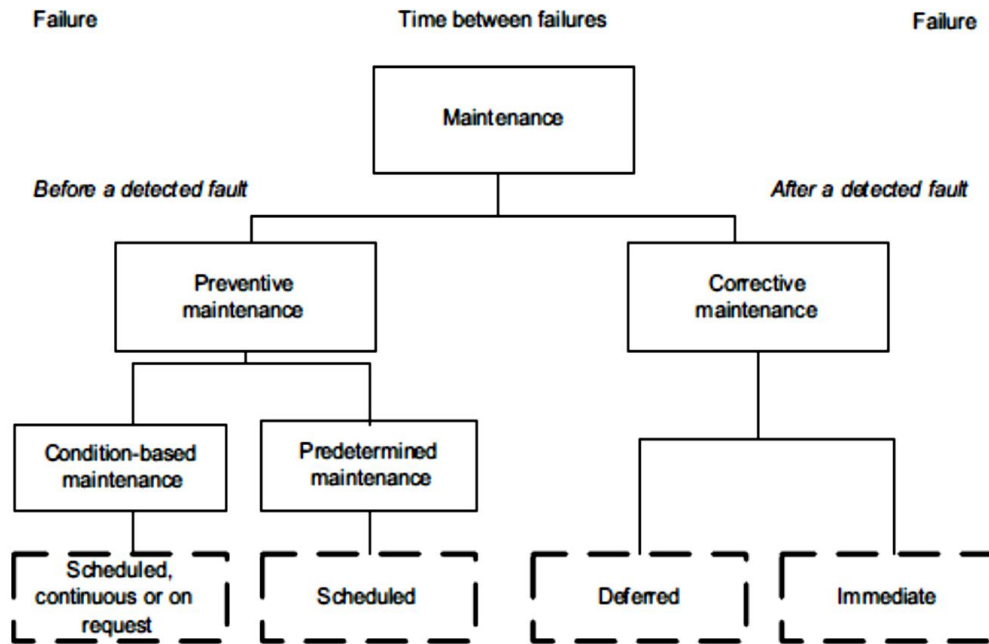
Failure

Time between failures

Failure

Maintenance

Before a detected fault

After a detected fault

Preventive maintenance

Corrective maintenance

Condition-based maintenance

Predetermined maintenance

Scheduled, continuous or on request

Scheduled

Deferred

Immediate